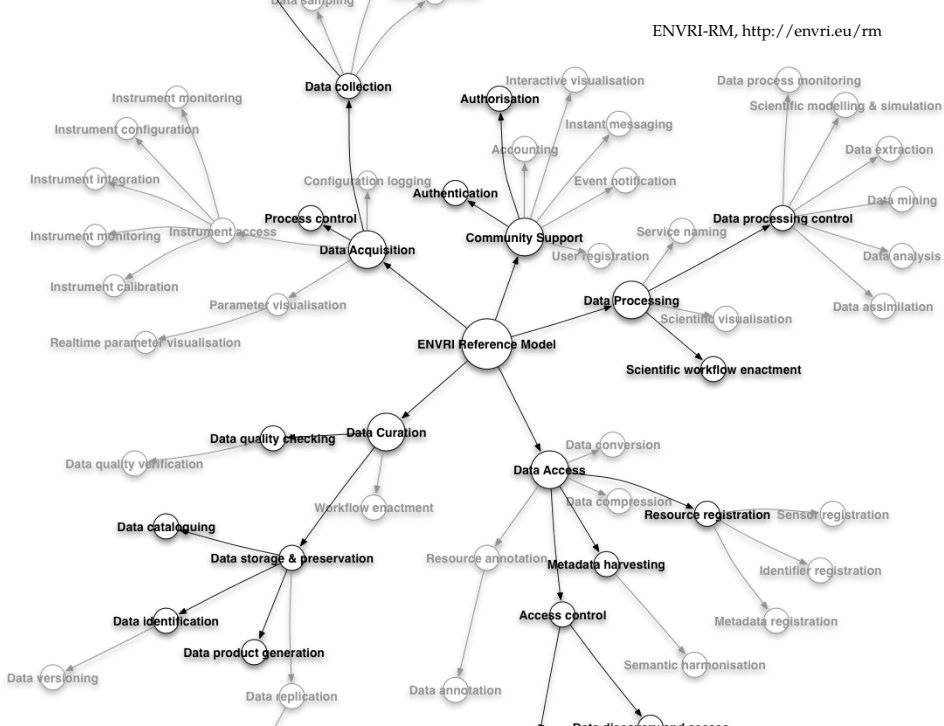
Data sampling

ENVRI-RM, http://envri.eu/rm

Data collection

Instrument monitoring
Instrument configuration
Instrument integration
Instrument monitoring
Instrument access
Instrument calibration
Configuration logging
Process control
Data Acquisition
Parameter visualisation
Realtime parameter visualisation

Interactive visualisation
Authorisation
Instant messaging
Accounting
Authentication
Event notification
Community Support
User registration

Data process monitoring
Scientific modelling & simulation
Data extraction
Data mining
Service naming
Data processing control
Data analysis
Data Processing
Scientific visualisation
Data assimilation
Scientific workflow enactment

ENVRI Reference Model

Data Curation
Data quality checking
Data quality verification
Workflow enactment
Data cataloguing
Data storage & preservation
Data identification
Data product generation
Data versioning
Data replication

Data conversion
Data Access
Data compression
Resource registration
Sensor registration
Resource annotation
Metadata harvesting
Identifier registration
Access control
Metadata registration
Semantic harmonisation
Data annotation
Data discovery and access